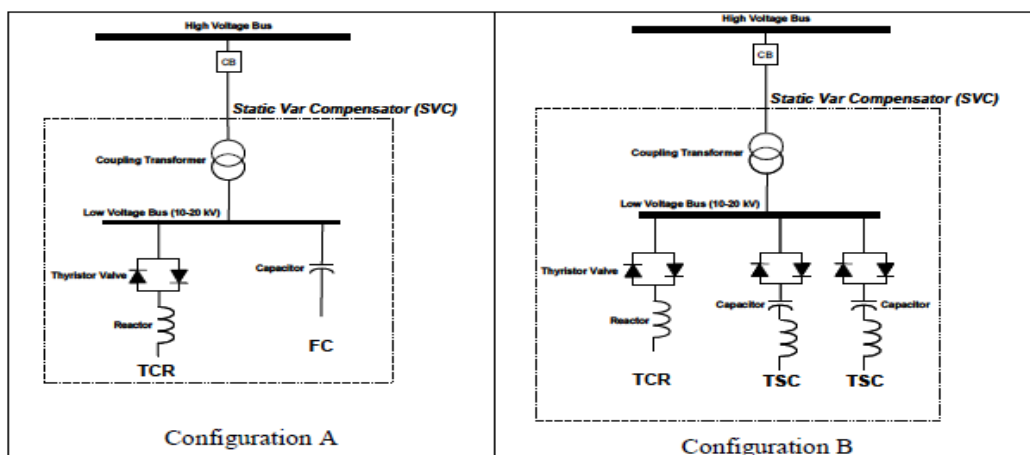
High Voltage Bus

CB

Static Var Compensator (SVC)

Coupling Transformer

Low Voltage Bus (10-20 kV)

Thyristor Valve

Capacitor

Reactor

FC

TCR

Configuration A

High Voltage Bus

CB

Static Var Compensator (SVC)

Coupling Transformer

Low Voltage Bus (10-20 kV)

Thyristor Valve

Reactor

Capacitor

Capacitor

TCR

TSC

TSC

Configuration B